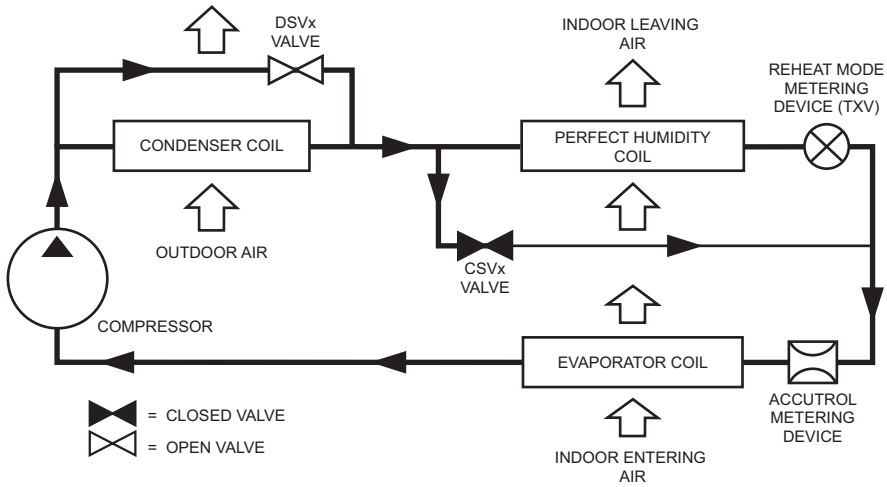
DSVx VALVE

INDOOR LEAVING AIR

REHEAT MODE METERING DEVICE (TXV)

CONDENSER COIL

PERFECT HUMIDITY COIL

OUTDOOR AIR

CSVx VALVE

COMPRESSOR

EVAPORATOR COIL

= CLOSED VALVE

= OPEN VALVE

ACCUTROL METERING DEVICE

INDOOR ENTERING AIR